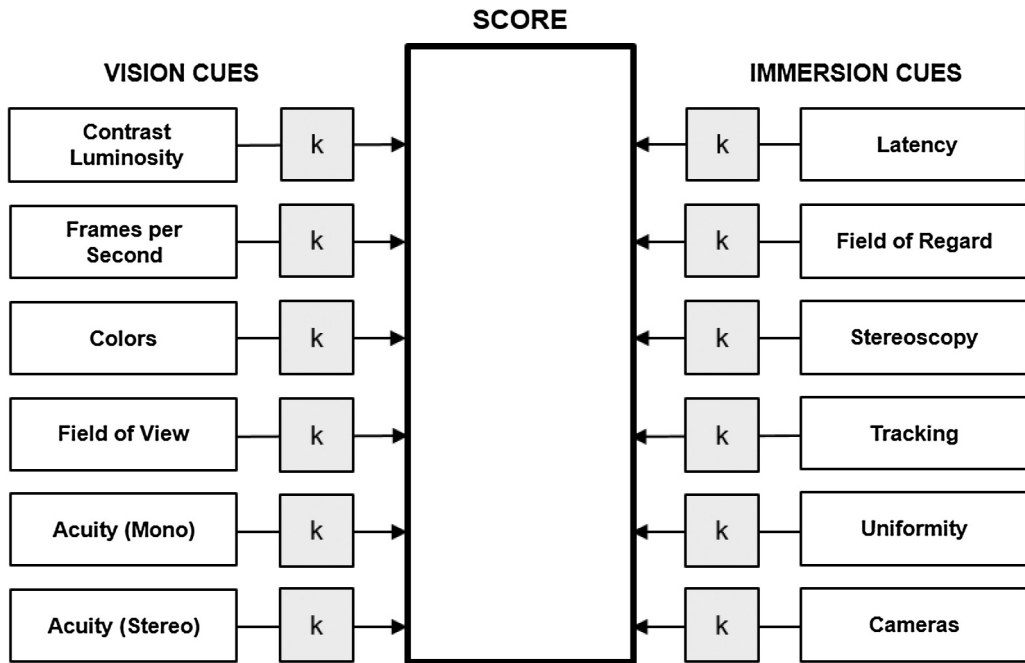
SCORE

VISION CUES

Contrast Luminosity
k

Frames per Second
k

Colors
k

Field of View
k

Acuity (Mono)
k

Acuity (Stereo)
k

IMMERSION CUES

k
Latency

k
Field of Regard

k
Stereoscopy

k
Tracking

k
Uniformity

k
Cameras